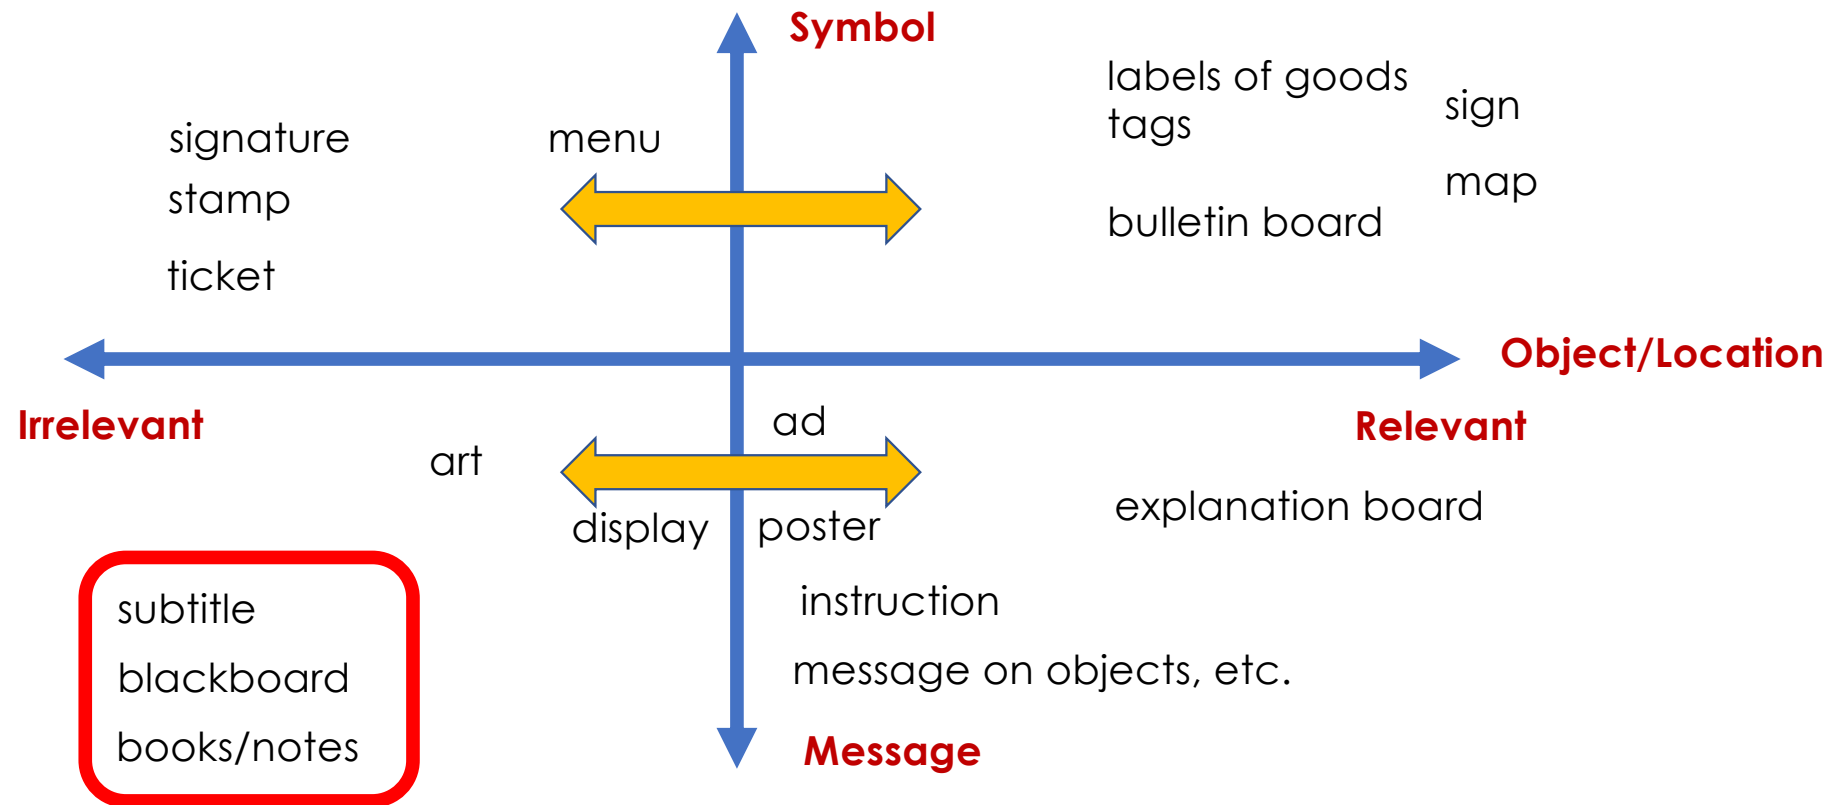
Symbol

signature

stamp

ticket

menu

labels of goods
tags

bulletin board

sign

map

Object/Location

Irrelevant

Relevant

art

ad

display

poster

explanation board

instruction

message on objects, etc.

subtitle

blackboard

books/notes

Message